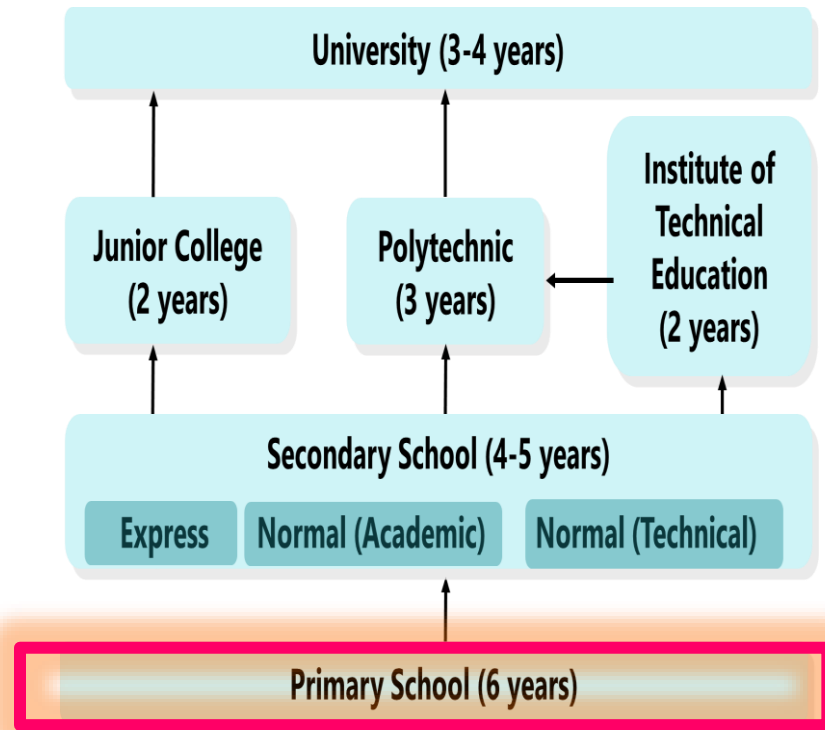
University (3-4 years)

Junior College (2 years)

Polytechnic (3 years)

Institute of Technical Education (2 years)

Secondary School (4-5 years)

Express

Normal (Academic)

Normal (Technical)

Primary School (6 years)